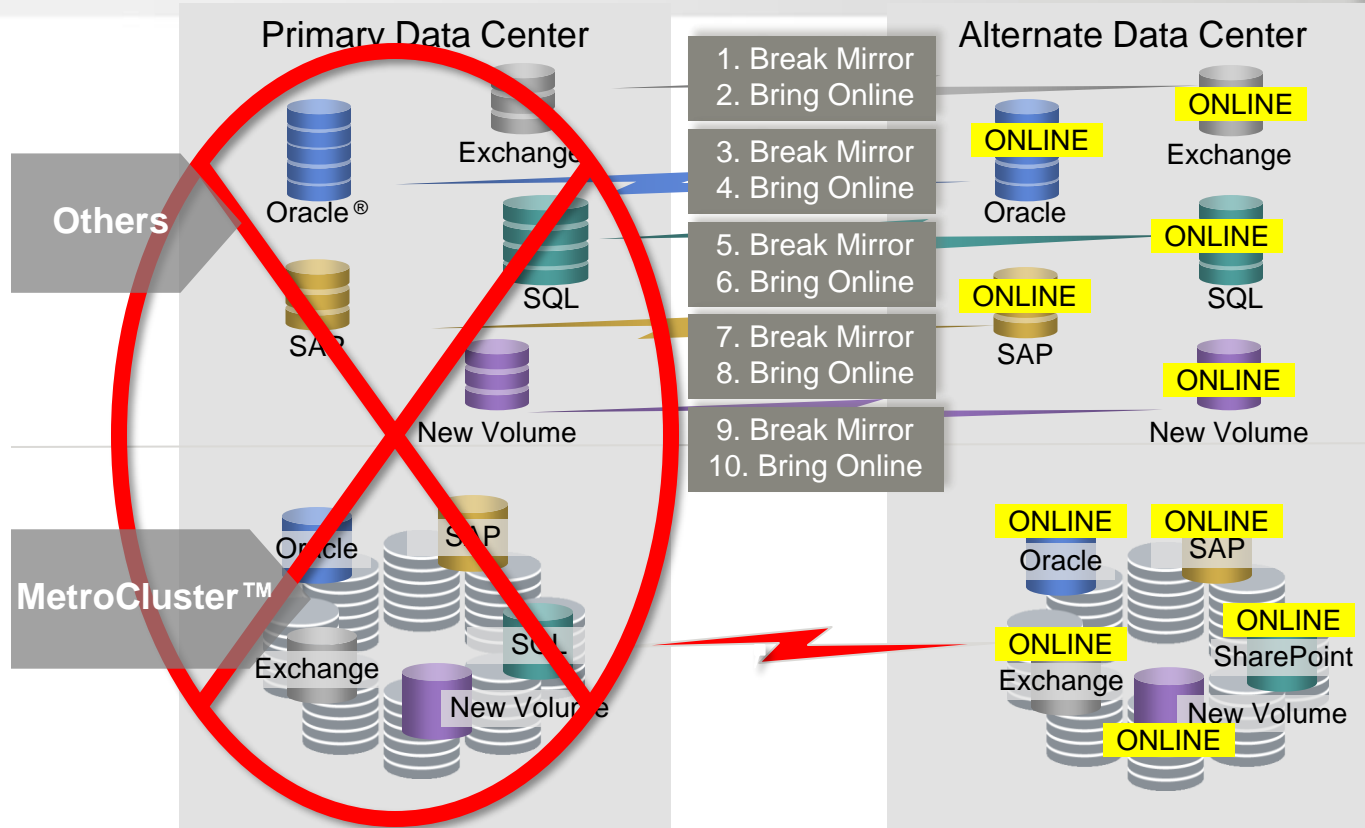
Primary Data Center

Alternate Data Center

Others

MetroCluster™

Oracle®

Exchange

SQL

SAP

New Volume

1. Break Mirror
2. Bring Online

3. Break Mirror
4. Bring Online

5. Break Mirror
6. Bring Online

7. Break Mirror
8. Bring Online

9. Break Mirror
10. Bring Online

ONLINE
Exchange

ONLINE
Oracle

ONLINE
SQL

ONLINE
SAP

ONLINE
New Volume

Oracle
SAP
SQL
Exchange
New Volume

ONLINE
Oracle

ONLINE
SAP

ONLINE
SharePoint

ONLINE
Exchange

New Volume
ONLINE